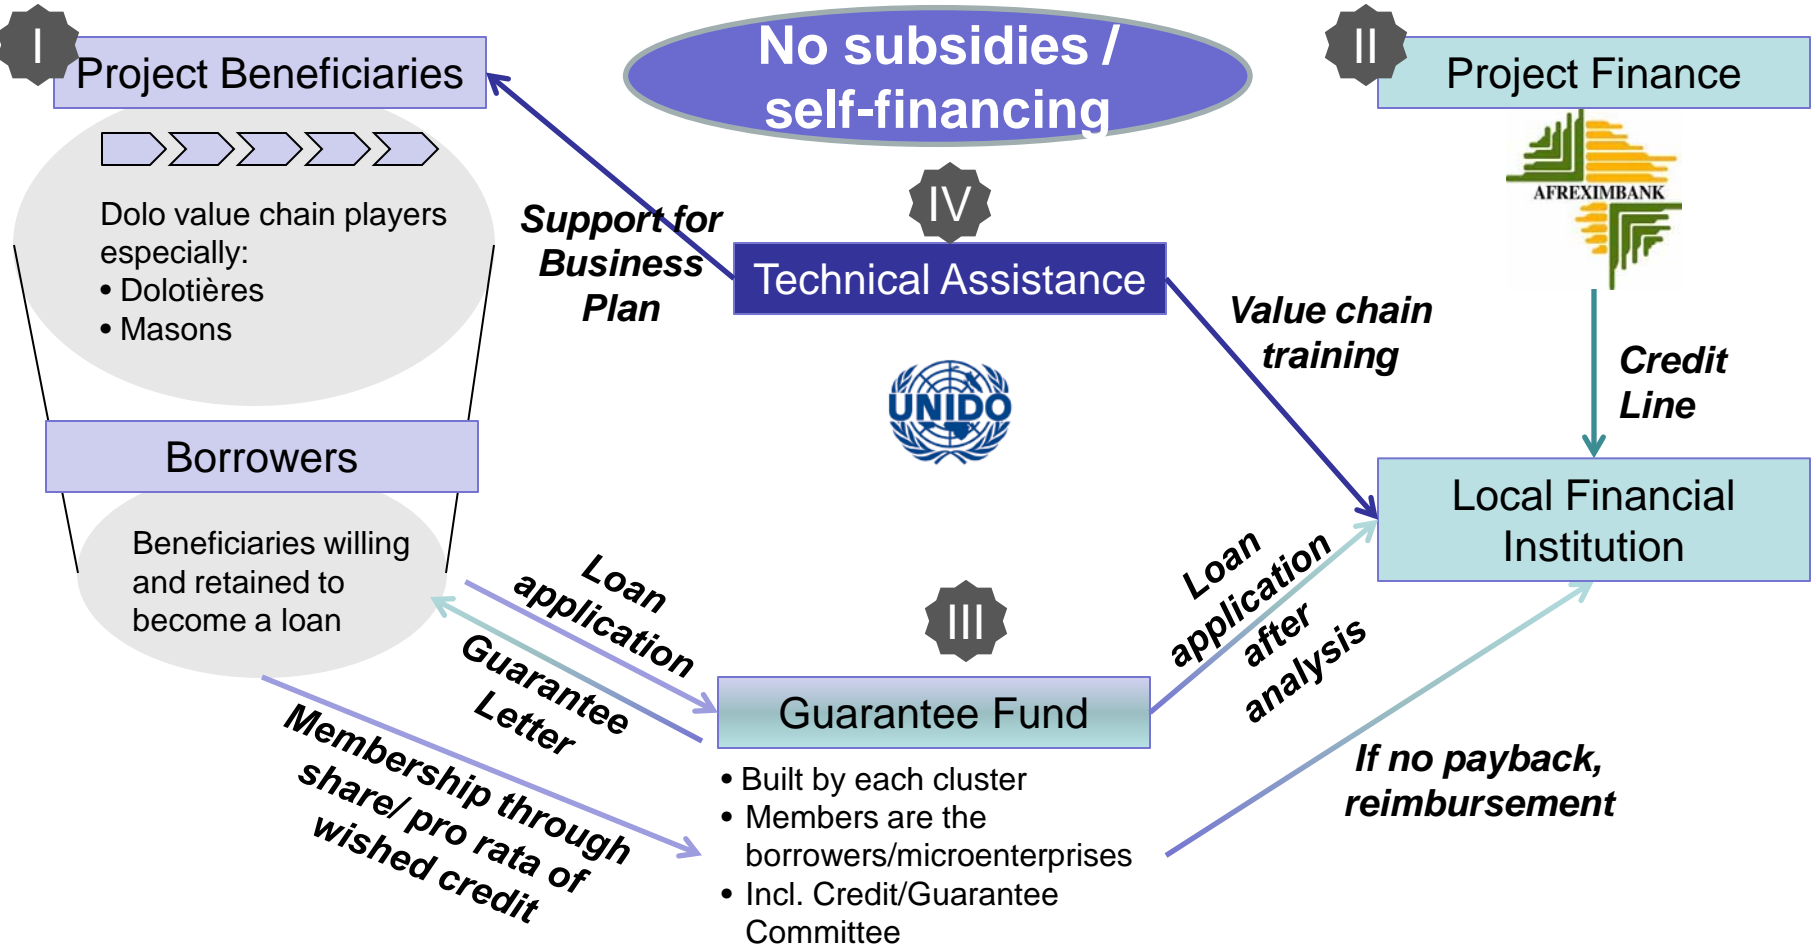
I

Project Beneficiaries

Dolo value chain players especially:
• Dolotières
• Masons

Borrowers

Beneficiaries willing and retained to become a loan

No subsidies / self-financing

IV

Support for Business Plan

Technical Assistance

UNIDO

II

Project Finance

AFREXIMBANK

Credit Line

Value chain training

Local Financial Institution

Loan application

Guarantee Letter

Membership through share/ pro rata of wished credit

III

Guarantee Fund

• Built by each cluster
• Members are the borrowers/microenterprises
• Incl. Credit/Guarantee Committee

Loan application after analysis

If no payback, reimbursement